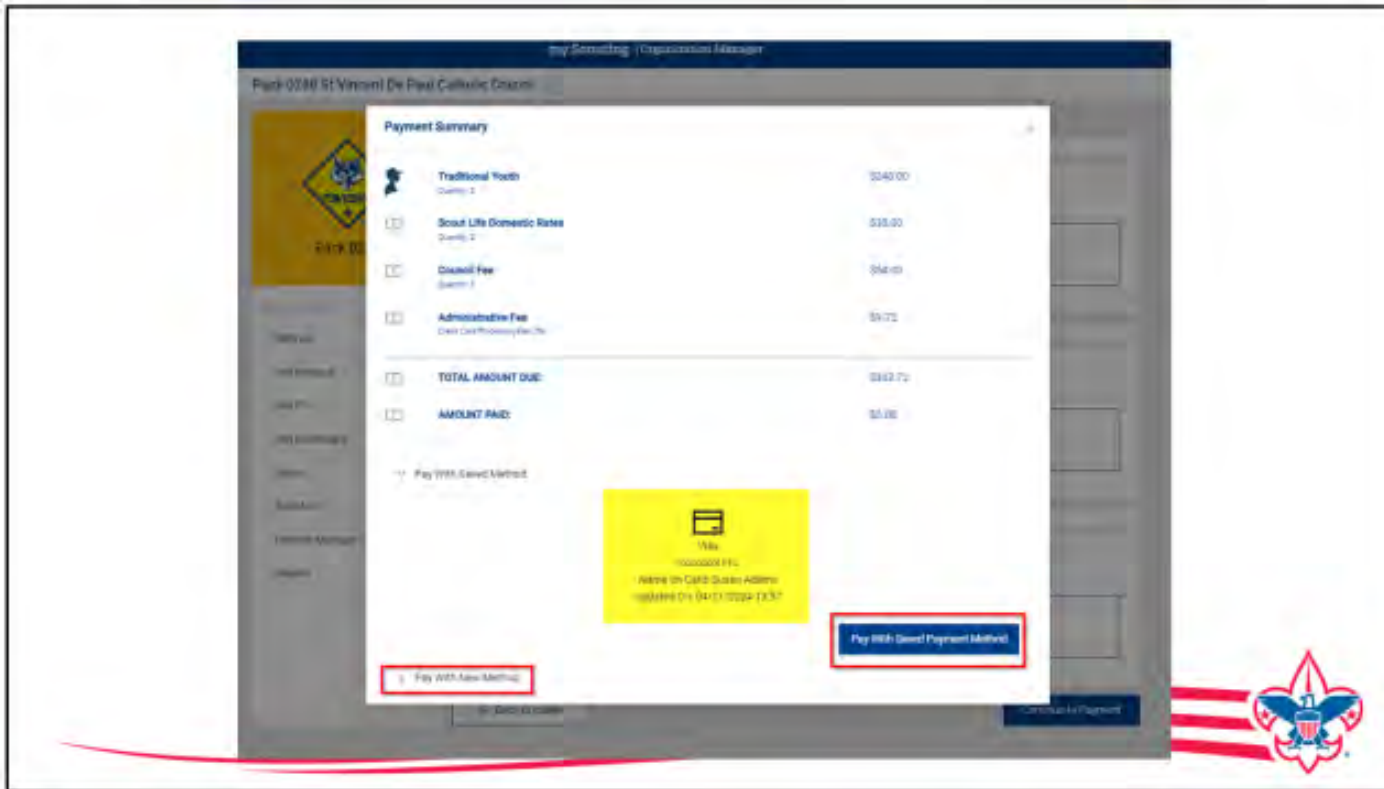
my Scouting | Organization Manager

Pack 0246 St Vincent De Paul Catholic Church

Payment Summary

Traditional Youth
Quantity: 3
$240.00

Scout Life Domestic Rates
Quantity: 3
$36.00

Council Fee
Quantity: 3
$54.00

Administrative Fee
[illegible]
$9.72

TOTAL AMOUNT DUE:
$343.72

AMOUNT PAID:
$0.00

Pay With Saved Method

Visa
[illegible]
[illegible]
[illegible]

Pay With Saved Payment Method

Pay With New Method

Back to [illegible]

Continue to Payment